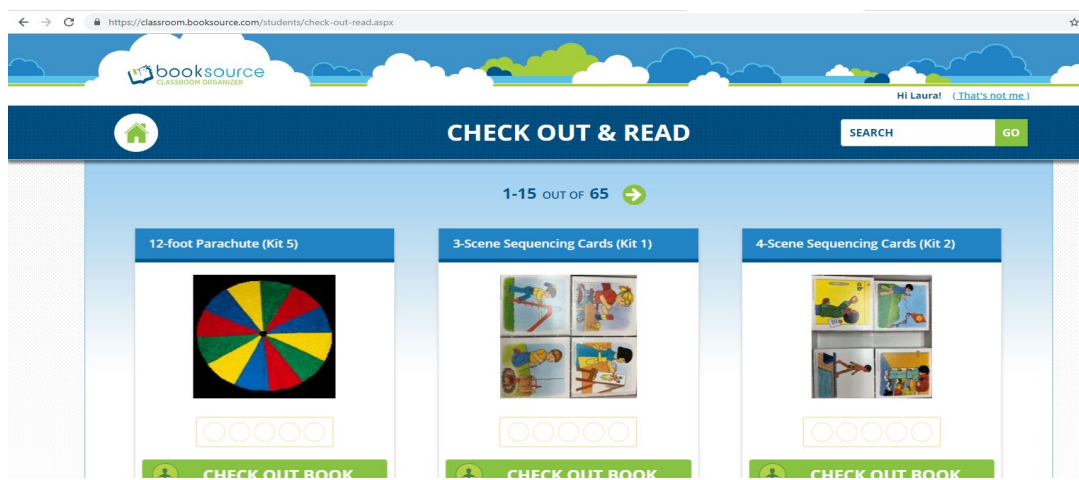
https://classroom.booksource.com/students/check-out-read.aspx

booksource CLASSROOM ORGANIZER

Hi Laura! (That's not me)

CHECK OUT & READ

SEARCH GO

1-15 OUT OF 65

12-foot Parachute (Kit 5)

3-Scene Sequencing Cards (Kit 1)

4-Scene Sequencing Cards (Kit 2)

CHECK OUT BOOK

CHECK OUT BOOK

CHECK OUT BOOK